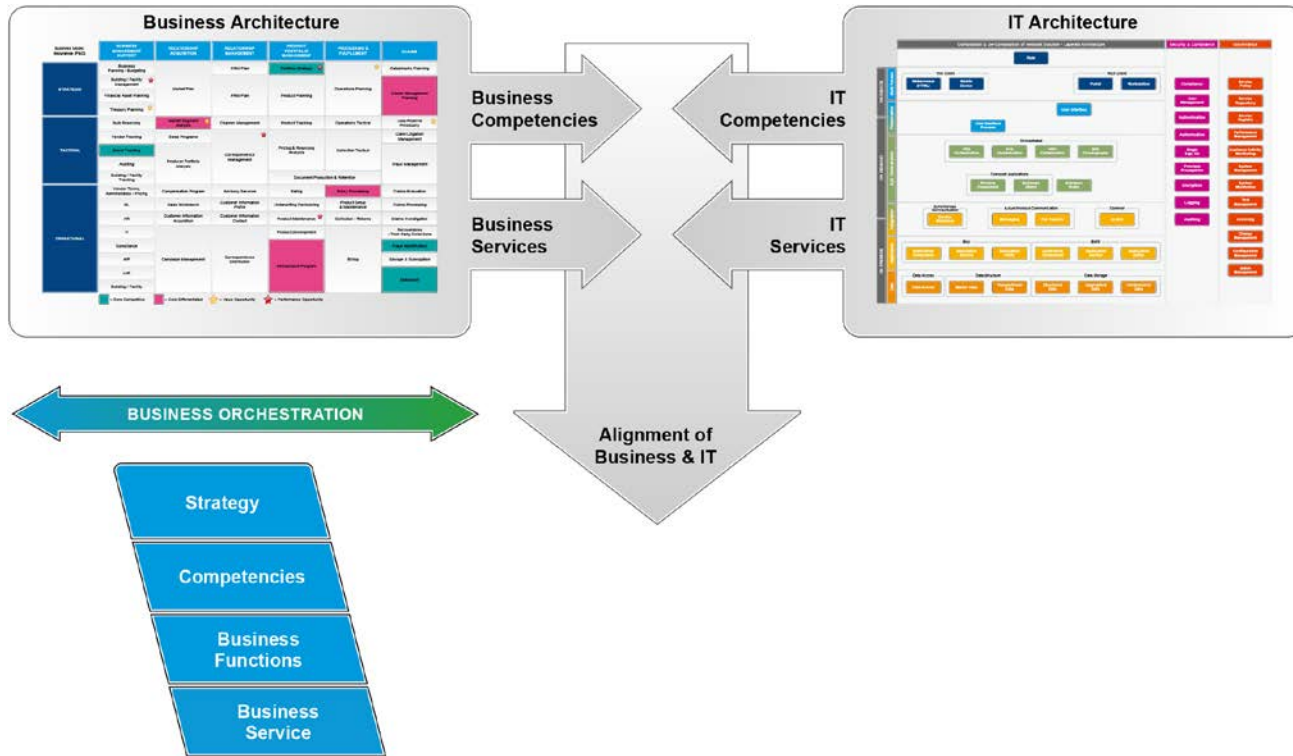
Business Architecture

IT Architecture

Business Competencies

IT Competencies

Business Services

IT Services

BUSINESS ORCHESTRATION

Alignment of Business & IT

Strategy

Competencies

Business Functions

Business Service